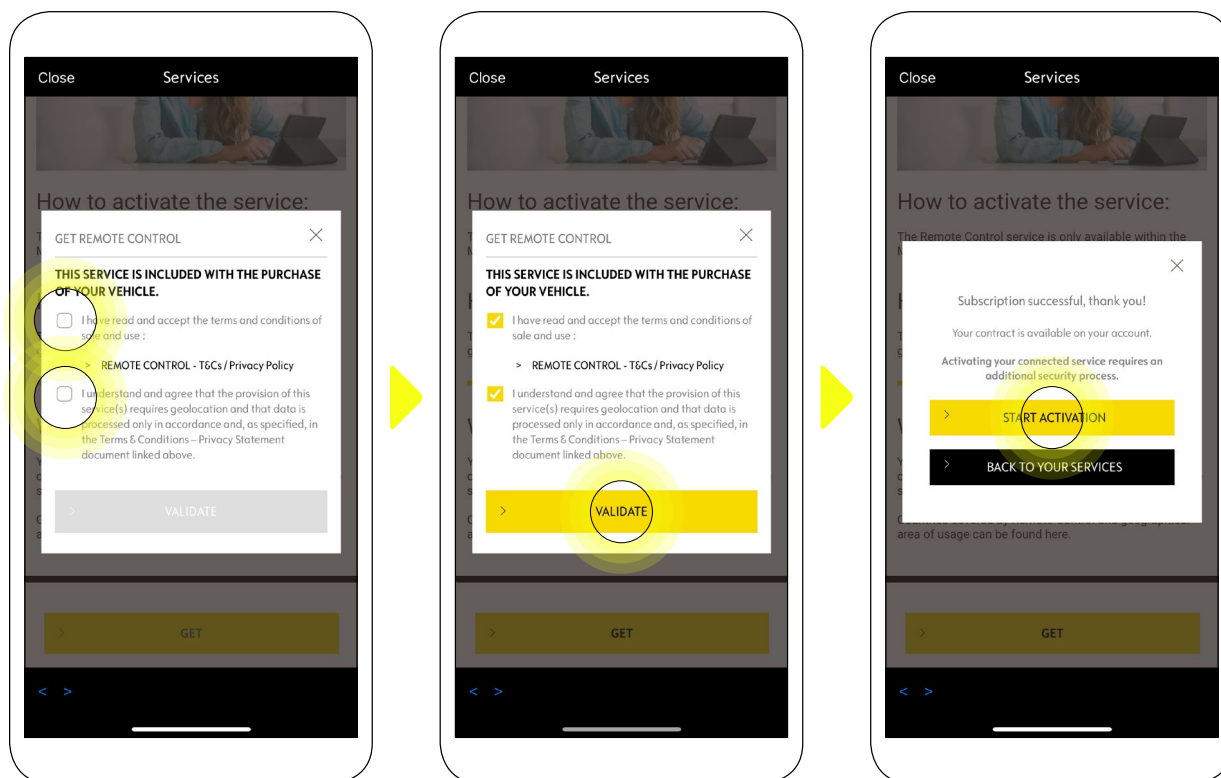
Close Services

How to activate the service:

GET REMOTE CONTROL

THIS SERVICE IS INCLUDED WITH THE PURCHASE OF YOUR VEHICLE.

I have read and accept the terms and conditions of sale and use :

> REMOTE CONTROL - T&Cs / Privacy Policy

I understand and agree that the provision of this service(s) requires geolocation and that data is processed only in accordance and, as specified, in the Terms & Conditions – Privacy Statement document linked above.

VALIDATE

GET

< >

Close Services

How to activate the service:

GET REMOTE CONTROL

THIS SERVICE IS INCLUDED WITH THE PURCHASE OF YOUR VEHICLE.

I have read and accept the terms and conditions of sale and use :

> REMOTE CONTROL - T&Cs / Privacy Policy

I understand and agree that the provision of this service(s) requires geolocation and that data is processed only in accordance and, as specified, in the Terms & Conditions – Privacy Statement document linked above.

VALIDATE

GET

< >

Close Services

How to activate the service:

The Remote Control service is only available within the

Subscription successful, thank you!

Your contract is available on your account.

Activating your connected service requires an additional security process.

START ACTIVATION

BACK TO YOUR SERVICES

area of usage can be found here.

GET

< >